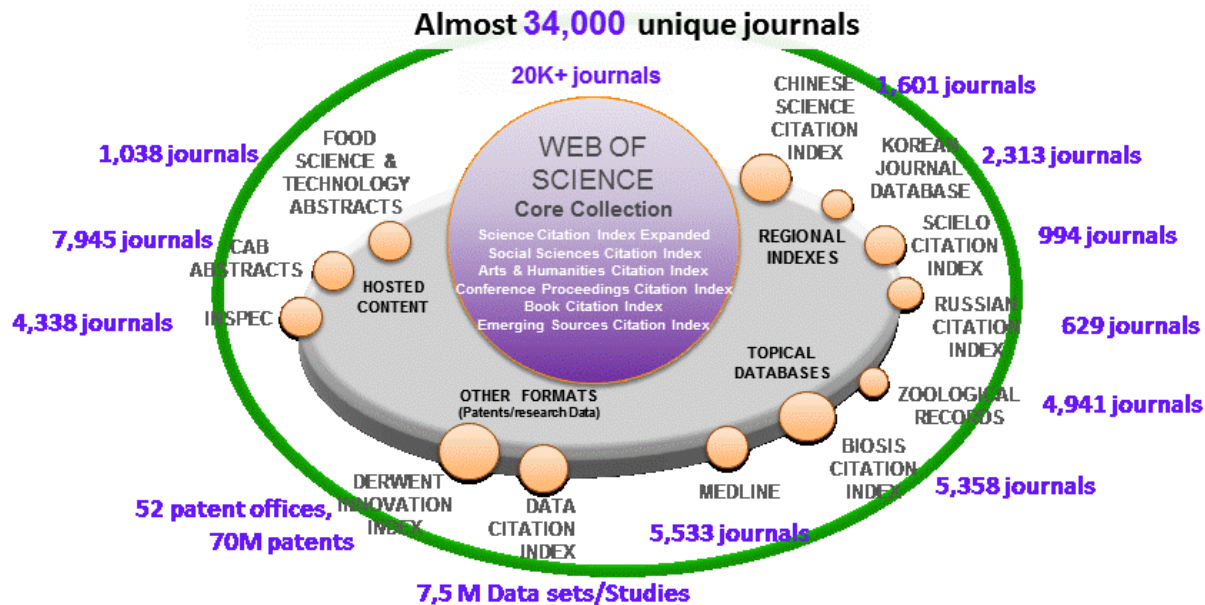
Almost 34,000 unique journals

20K+ journals

WEB OF SCIENCE
Core Collection
Science Citation Index Expanded
Social Sciences Citation Index
Arts & Humanities Citation Index
Conference Proceedings Citation Index
Book Citation Index
Emerging Sources Citation Index

1,038 journals
FOOD SCIENCE & TECHNOLOGY ABSTRACTS

7,945 journals
CAB ABSTRACTS

4,338 journals
INSPEC

HOSTED CONTENT

CHINESE SCIENCE CITATION INDEX
1,601 journals

KOREAN JOURNAL DATABASE
2,313 journals

REGIONAL INDEXES

SCIELO CITATION INDEX
994 journals

RUSSIAN CITATION INDEX
629 journals

TOPICAL DATABASES

ZOOLOGICAL RECORDS
4,941 journals

BIOSIS CITATION INDEX
5,358 journals

MEDLINE
5,533 journals

OTHER FORMATS
(Patents/research Data)

DERWENT INNOVATION INDEX
52 patent offices,
70M patents

DATA CITATION INDEX
7,5 M Data sets/Studies